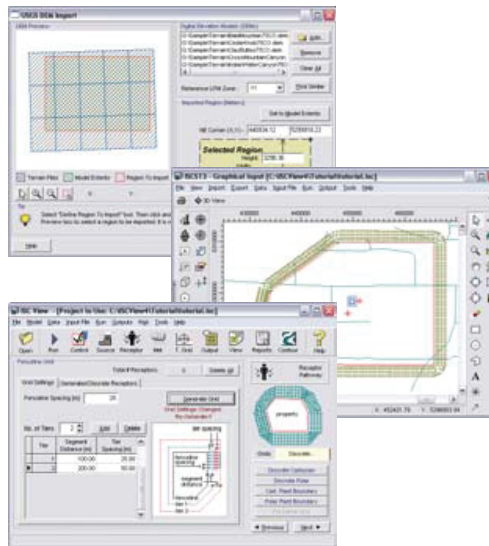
USGS DEM Import

DEM Preview

Digital Elevation Models (DEMs)

Add...

Remove

Clear All

Reference UTM Zone: 11

Find Similar

Imported Region (Meters)

Set to Model Extents

NE Corner (X,Y): 440934.12 5286910.23

Selected Region

Height: 3290.36

Terrain Files

Model Extents

Region To Import

Tip

Select "Define Region To Import" tool. Then click and drag in the Preview box to select a region to be imported. It is ...

Help

BCST3 - Graphical Input [C:\ISCView4\Tutorial\tutorial.inc]

File View Import Export Data Input File Run Output Tools Help

3D View

X: 452431.76 Y: 5286953.04

ISC View - [Project In Use: C:\ISCView4\Tutorial\tutorial.inc]

File Model Data Input File Run Outputs Post Tools Help

Open Run Control Source Receptor Met T. Grid Output View Reports Contour Help

Receptor Pathway

Total # Receptors: 0 Delete all

Grid Settings Generated Discrete Receptors

Perimeter Spacing [m]: 25

Generate Grid

Grid Settings Changes No Generated!

No. of Tiers: 2 Add Delete

| Tier | Segment Distance [m] | Tier Spacing [m] |
|---|---|---|
| 1 | 100.00 | 25.00 |
| 2 | 200.00 | 50.00 |

tier spacing

Perimeter spacing

segment distance

Property line

tier 1

property

Grids Discrete

Discrete Cartesian

Discrete Polar

Cart. Plant Boundary

Polar Plant Boundary

Previous Next